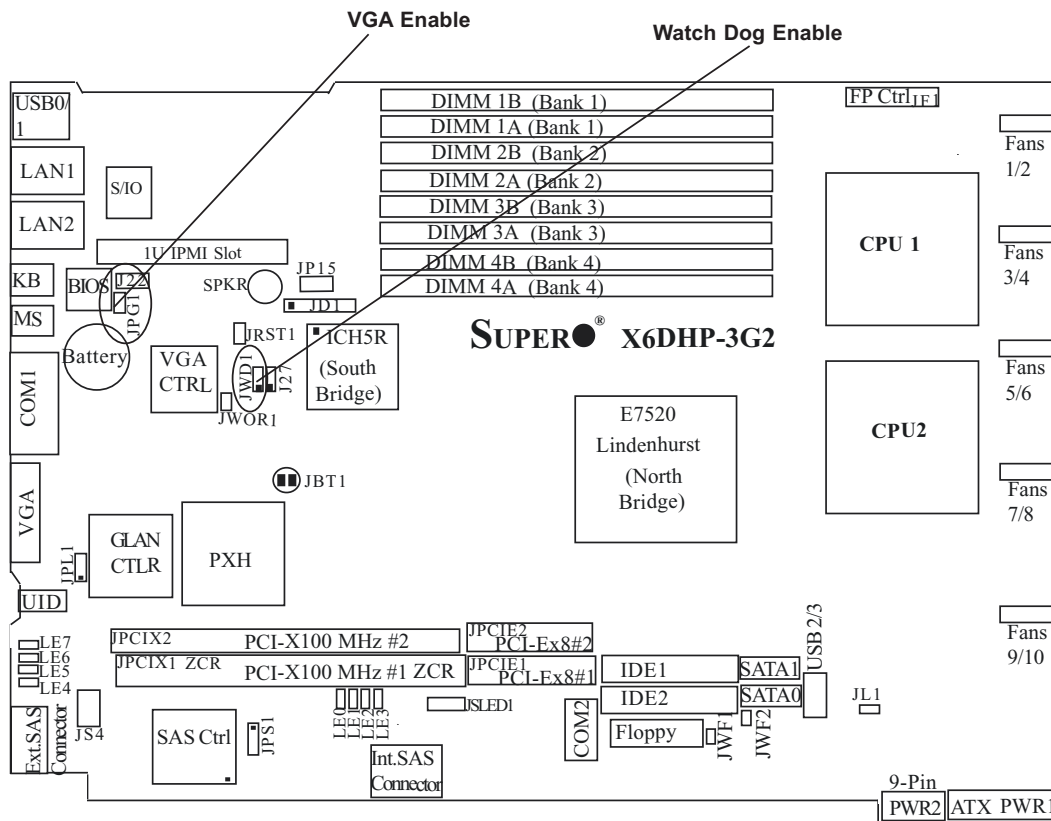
VGA Enable

Watch Dog Enable

USB0/1
LAN1
S/IO
LAN2
1U IPMI Slot
KB
BIOS
J22
JPG1
SPKR
JP15
JD1
MS
JRST1
ICH5R (South Bridge)
Battery
VGA CTRL
JWD1
J27
JWOR1
COM1
VGA
JBT1
GLAN CTLR
PXH
JPL1
UID

DIMM 1B (Bank 1)
DIMM 1A (Bank 1)
DIMM 2B (Bank 2)
DIMM 2A (Bank 2)
DIMM 3B (Bank 3)
DIMM 3A (Bank 3)
DIMM 4B (Bank 4)
DIMM 4A (Bank 4)

FP Ctrl JF1
Fans 1/2
CPU 1
Fans 3/4
SUPER® X6DHP-3G2
Fans 5/6
E7520 Lindenhurst (North Bridge)
CPU2
Fans 7/8

JPCIX2
PCI-X100 MHz #2
JPCIE2
PCI-Ex8#2
Fans 9/10
LE7
LE6
LE5
LE4
JPCIX1 ZCR
PCI-X100 MHz #1 ZCR
JPCIE1
PCI-Ex8#1
IDE1
SATA1
USB 2/3
IDE2
SATA0
JL1
Ext.SAS Connector
JS4
SAS Ctrl
JPS1
LE0
LE1
LE2
LE3
JSLED1
COM2
Floppy
JWF1
JWF2
Int.SAS Connector
9-Pin
PWR2
ATX PWR1